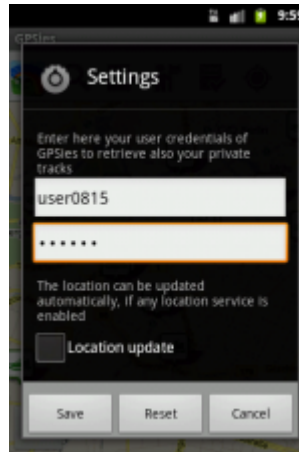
9:5

GPSies

Settings

Enter here your user credentials of GPSies to retrieve also your private tracks

user0815

••••••

The location can be updated automatically, if any location service is enabled

Location update

Save

Reset

Cancel